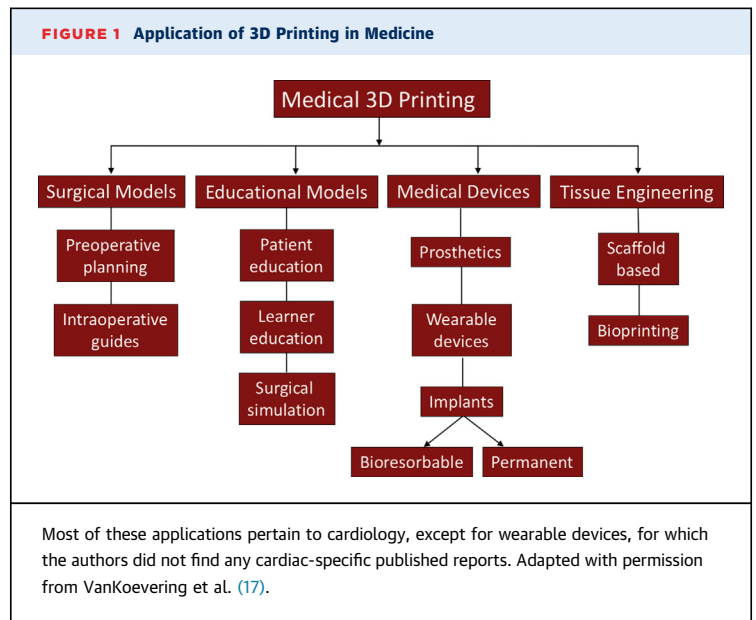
FIGURE 1 Application of 3D Printing in Medicine

Medical 3D Printing

Surgical Models

Preoperative planning

Intraoperative guides

Educational Models

Patient education

Learner education

Surgical simulation

Medical Devices

Prosthetics

Wearable devices

Implants

Bioresorbable

Permanent

Tissue Engineering

Scaffold based

Bioprinting

Most of these applications pertain to cardiology, except for wearable devices, for which the authors did not find any cardiac-specific published reports. Adapted with permission from VanKoevering et al. (17).